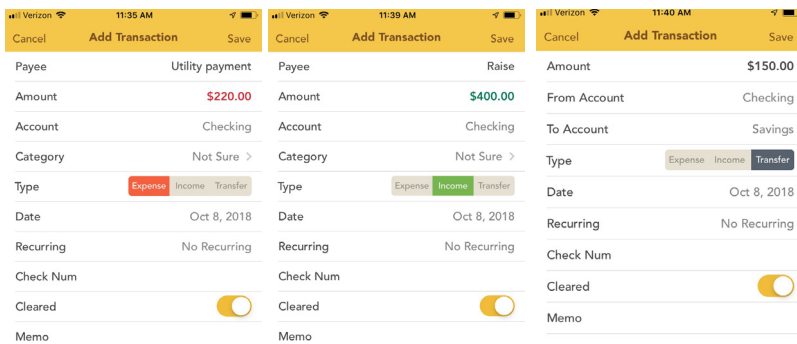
Verizon 11:35 AM
Cancel Add Transaction Save
Payee Utility payment
Amount $220.00
Account Checking
Category Not Sure >
Type Expense Income Transfer
Date Oct 8, 2018
Recurring No Recurring
Check Num
Cleared
Memo

Verizon 11:39 AM
Cancel Add Transaction Save
Payee Raise
Amount $400.00
Account Checking
Category Not Sure >
Type Expense Income Transfer
Date Oct 8, 2018
Recurring No Recurring
Check Num
Cleared
Memo

Verizon 11:40 AM
Cancel Add Transaction Save
Amount $150.00
From Account Checking
To Account Savings
Type Expense Income Transfer
Date Oct 8, 2018
Recurring No Recurring
Check Num
Cleared
Memo